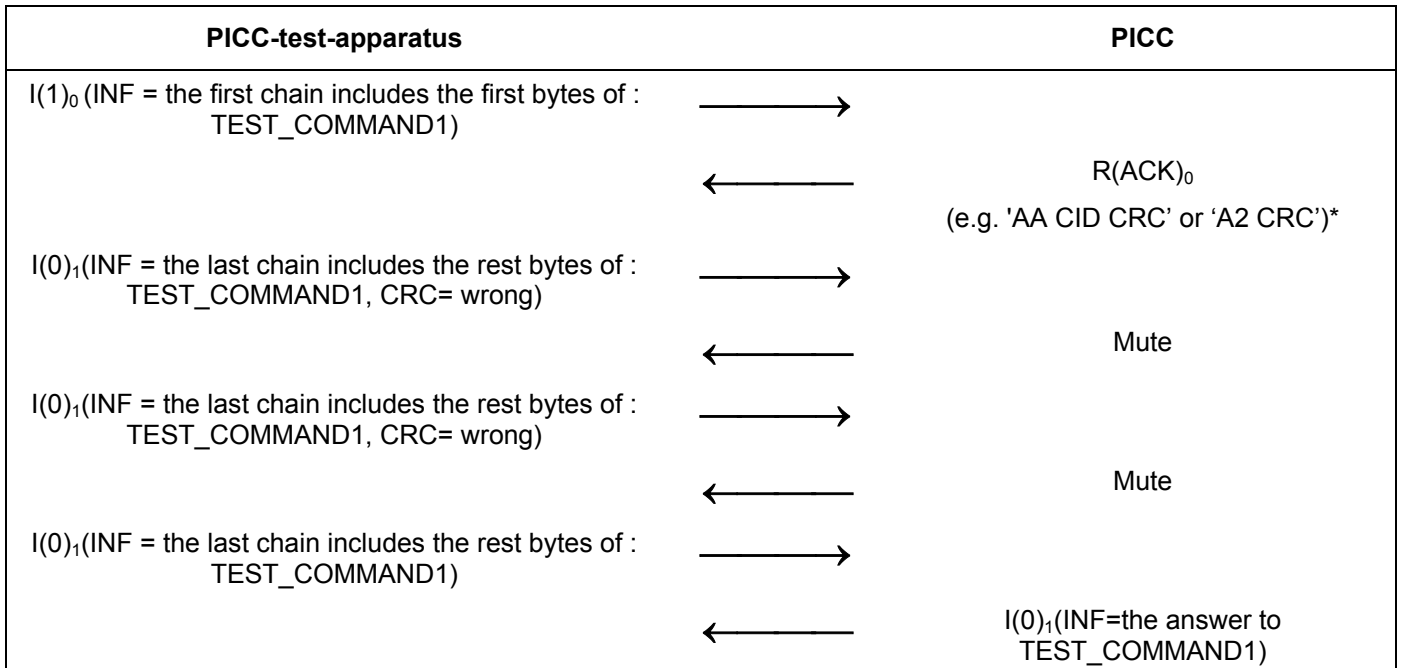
| PICC-test-apparatus | | PICC |
|---|---|---|
| $I(1)_0$ (INF = the first chain includes the first bytes of : TEST_COMMAND1) | ⟶ | |
| | ⟵ | $R(ACK)_0$ (e.g. 'AA CID CRC' or 'A2 CRC')* |
| $I(0)_1$(INF = the last chain includes the rest bytes of : TEST_COMMAND1, CRC= wrong) | ⟶ | |
| | ⟵ | Mute |
| $I(0)_1$(INF = the last chain includes the rest bytes of : TEST_COMMAND1, CRC= wrong) | ⟶ | |
| | ⟵ | Mute |
| $I(0)_1$(INF = the last chain includes the rest bytes of : TEST_COMMAND1) | ⟶ | |
| | ⟵ | $I(0)_1$(INF=the answer to TEST_COMMAND1) |